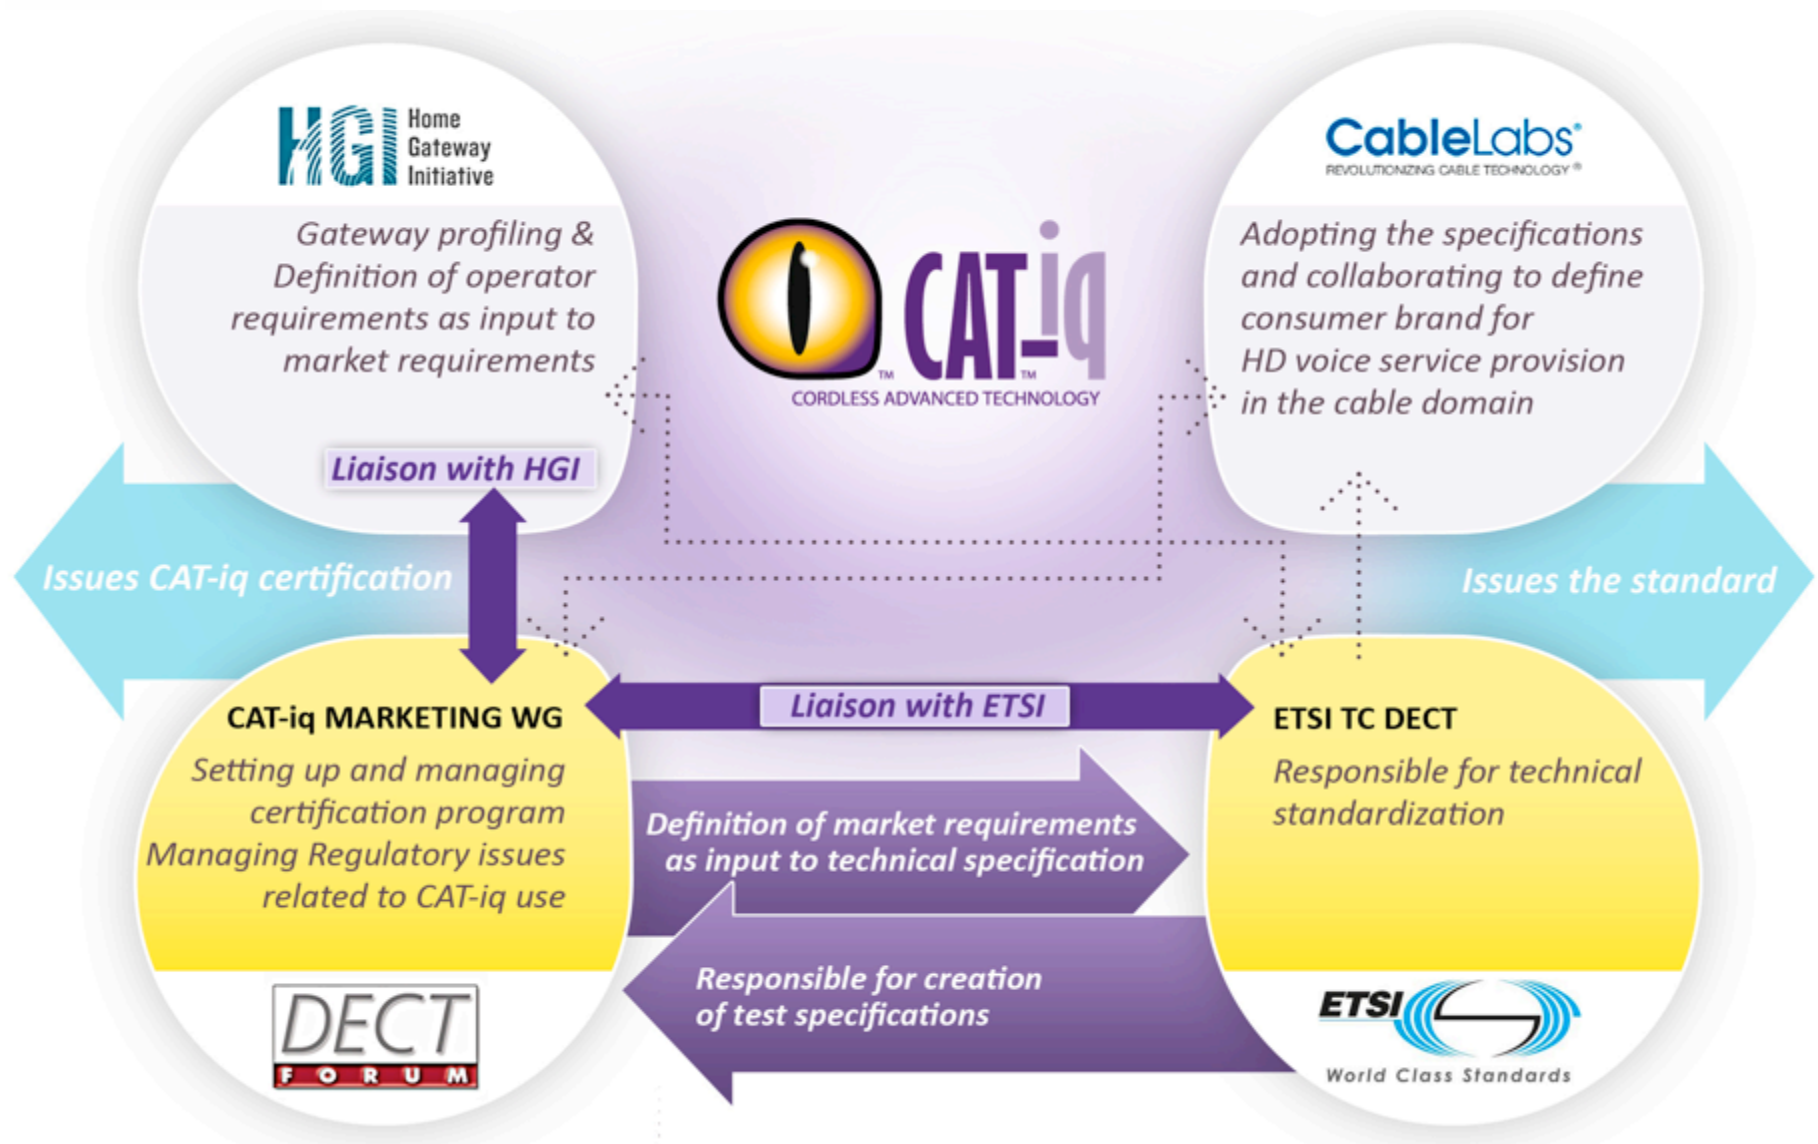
HGI Home Gateway Initiative

Gateway profiling & Definition of operator requirements as input to market requirements

Liaison with HGI

CAT-iq™ CORDLESS ADVANCED TECHNOLOGY

CableLabs® REVOLUTIONIZING CABLE TECHNOLOGY®

Adopting the specifications and collaborating to define consumer brand for HD voice service provision in the cable domain

Issues CAT-iq certification

Issues the standard

CAT-iq MARKETING WG

Setting up and managing certification program Managing Regulatory issues related to CAT-iq use

Liaison with ETSI

ETSI TC DECT

Responsible for technical standardization

Definition of market requirements as input to technical specification

Responsible for creation of test specifications

DECT FORUM

ETSI World Class Standards